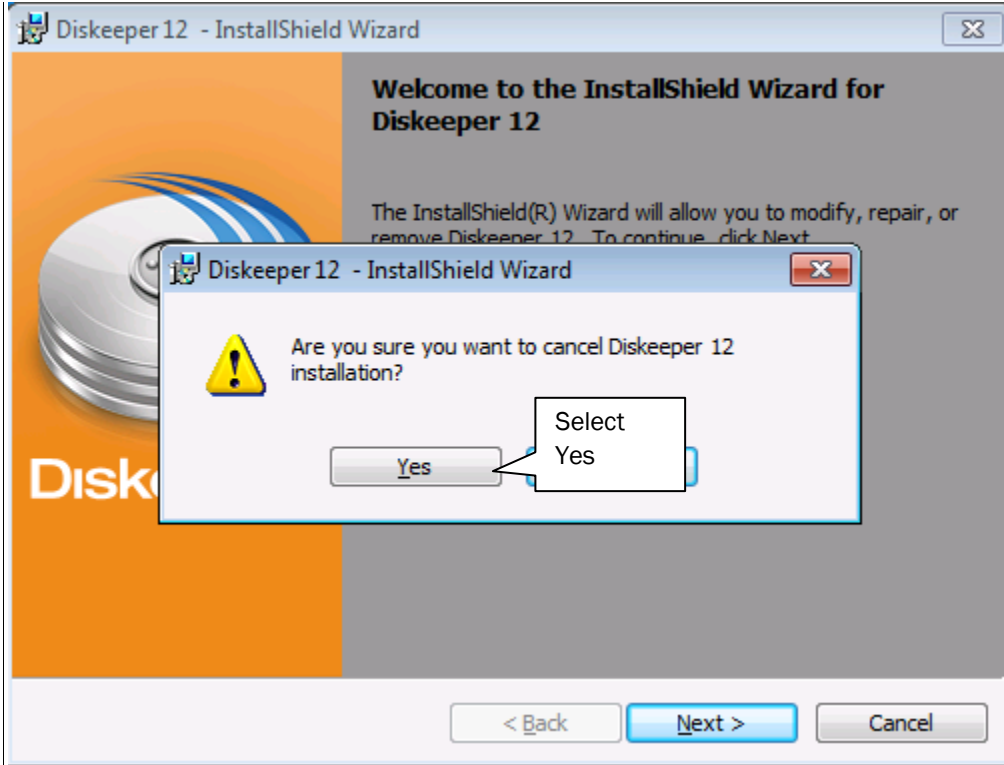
Diskeeper 12 - InstallShield Wizard

Welcome to the InstallShield Wizard for Diskeeper 12

The InstallShield(R) Wizard will allow you to modify, repair, or remove Diskeeper 12. To continue, click Next.

Disk

Diskeeper 12 - InstallShield Wizard

Are you sure you want to cancel Diskeeper 12 installation?

Yes

Select Yes

< Back

Next >

Cancel